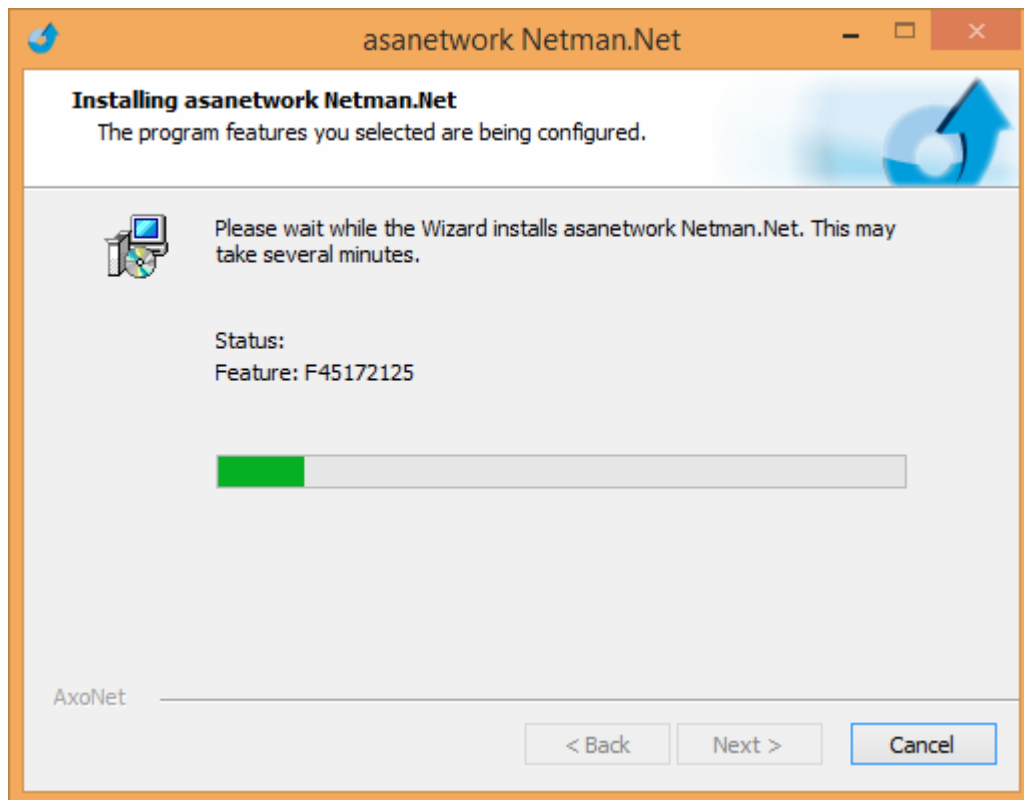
asanetwork Netman.Net

Installing asanetwork Netman.Net
The program features you selected are being configured.

Please wait while the Wizard installs asanetwork Netman.Net. This may take several minutes.

Status:
Feature: F45172125

AxoNet

< Back
Next >
Cancel